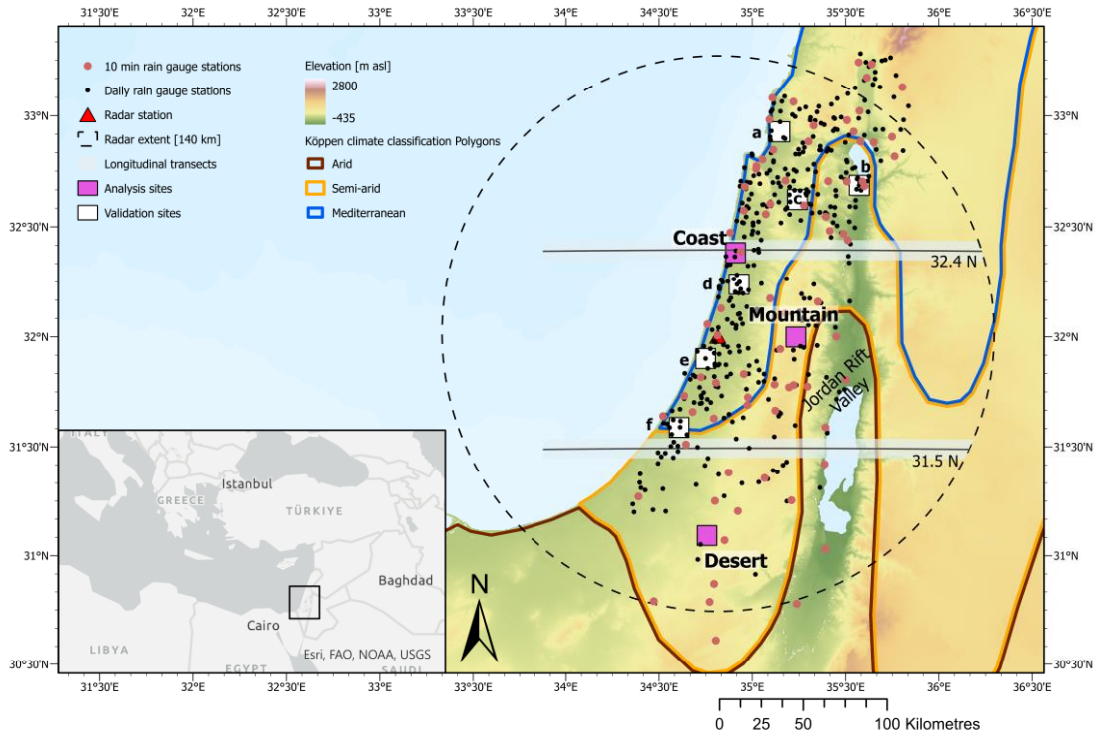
31°30'E 32°E 32°30'E 33°E 33°30'E 34°E 34°30'E 35°E 35°30'E 36°E 36°30'E

10 min rain gauge stations
Daily rain gauge stations
Radar station
Radar extent [140 km]
Longitudinal transects
Analysis sites
Validation sites

Elevation [m asl]
2800
-435
Köppen climate classification Polygons
Arid
Semi-arid
Mediterranean

33°N
32°30'N
32°N
31°30'N
31°N
30°30'N

a
b
c
Coast
32.4 N
d
Mountain
e
Jordan Rift Valley
f
31.5 N
Desert

ITALY
GREECE
Istanbul
TÜRKIYE
Baghdad
Cairo
LIBYA
EGYPT
SAUDI
Esri, FAO, NOAA, USGS

N

0 25 50 100 Kilometres